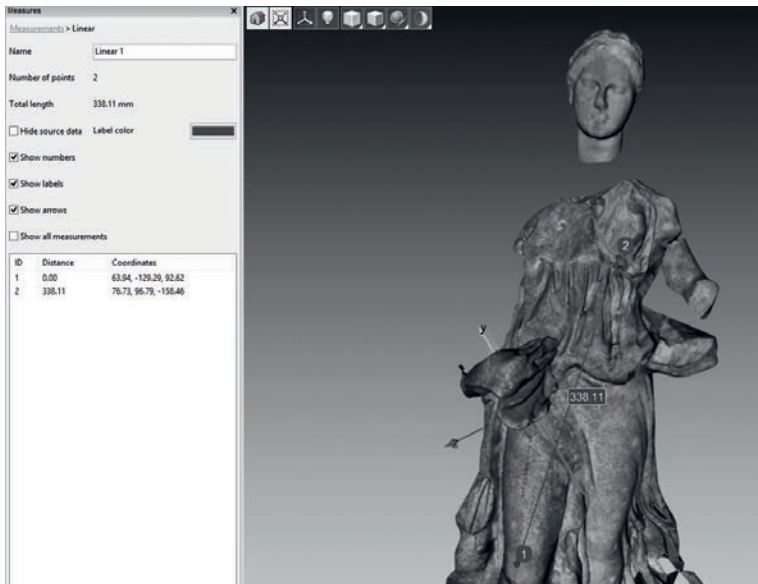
Measures
Measurements > Linear

Name Linear 1

Number of points 2

Total length 338.11 mm

Hide source data Label color

Show numbers

Show labels

Show arrows

Show all measurements

| ID | Distance | Coordinates |
|---|---|---|
| 1 | 0.00 | 63.94, -129.29, 92.62 |
| 2 | 338.11 | 76.73, 96.79, -158.46 |

y

2

338.11

1